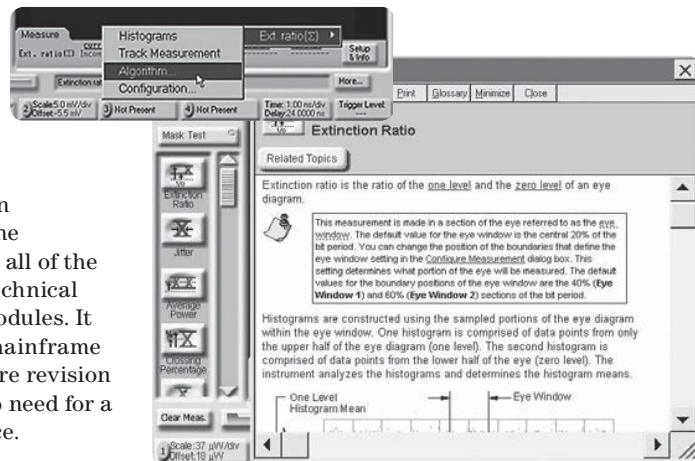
Measure
Ext. ratio(1) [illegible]
Histograms
Track Measurement
Algorithm...
Configuration...
Ext. ratio(Σ)
Setup & Info
Extinction rat
More...
Scale:5.0 mV/div Offset:-5.5 mV
3) Not Present
4) Not Present
Time: 1.00 ns/div Delay:24.0000 ns
Trigger Level
Print Glossary Minimize Close
Extinction Ratio
Mask Test
Related Topics
Extinction Ratio
Jitter
Average Power
Crossing Percentage
Clear Meas.
Scale:37 µW/div Offset:18 µW

Extinction ratio is the ratio of the one level and the zero level of an eye diagram.

This measurement is made in a section of the eye referred to as the eye window. The default value for the eye window is the central 20% of the bit period. You can change the position of the boundaries that define the eye window setting in the Configure Measurement dialog box. This setting determines what portion of the eye will be measured. The default values for the boundary positions of the eye window are the 40% (Eye Window 1) and 60% (Eye Window 2) sections of the bit period.

Histograms are constructed using the sampled portions of the eye diagram within the eye window. One histogram is comprised of data points from only the upper half of the eye diagram (one level). The second histogram is comprised of data points from the lower half of the eye (zero level). The instrument analyzes the histograms and determines the histogram means.

One Level Histogram Mean
Eye Window

n
he
all of the
chnical
odules. It
ainframe
re revision
o need for a
ce.